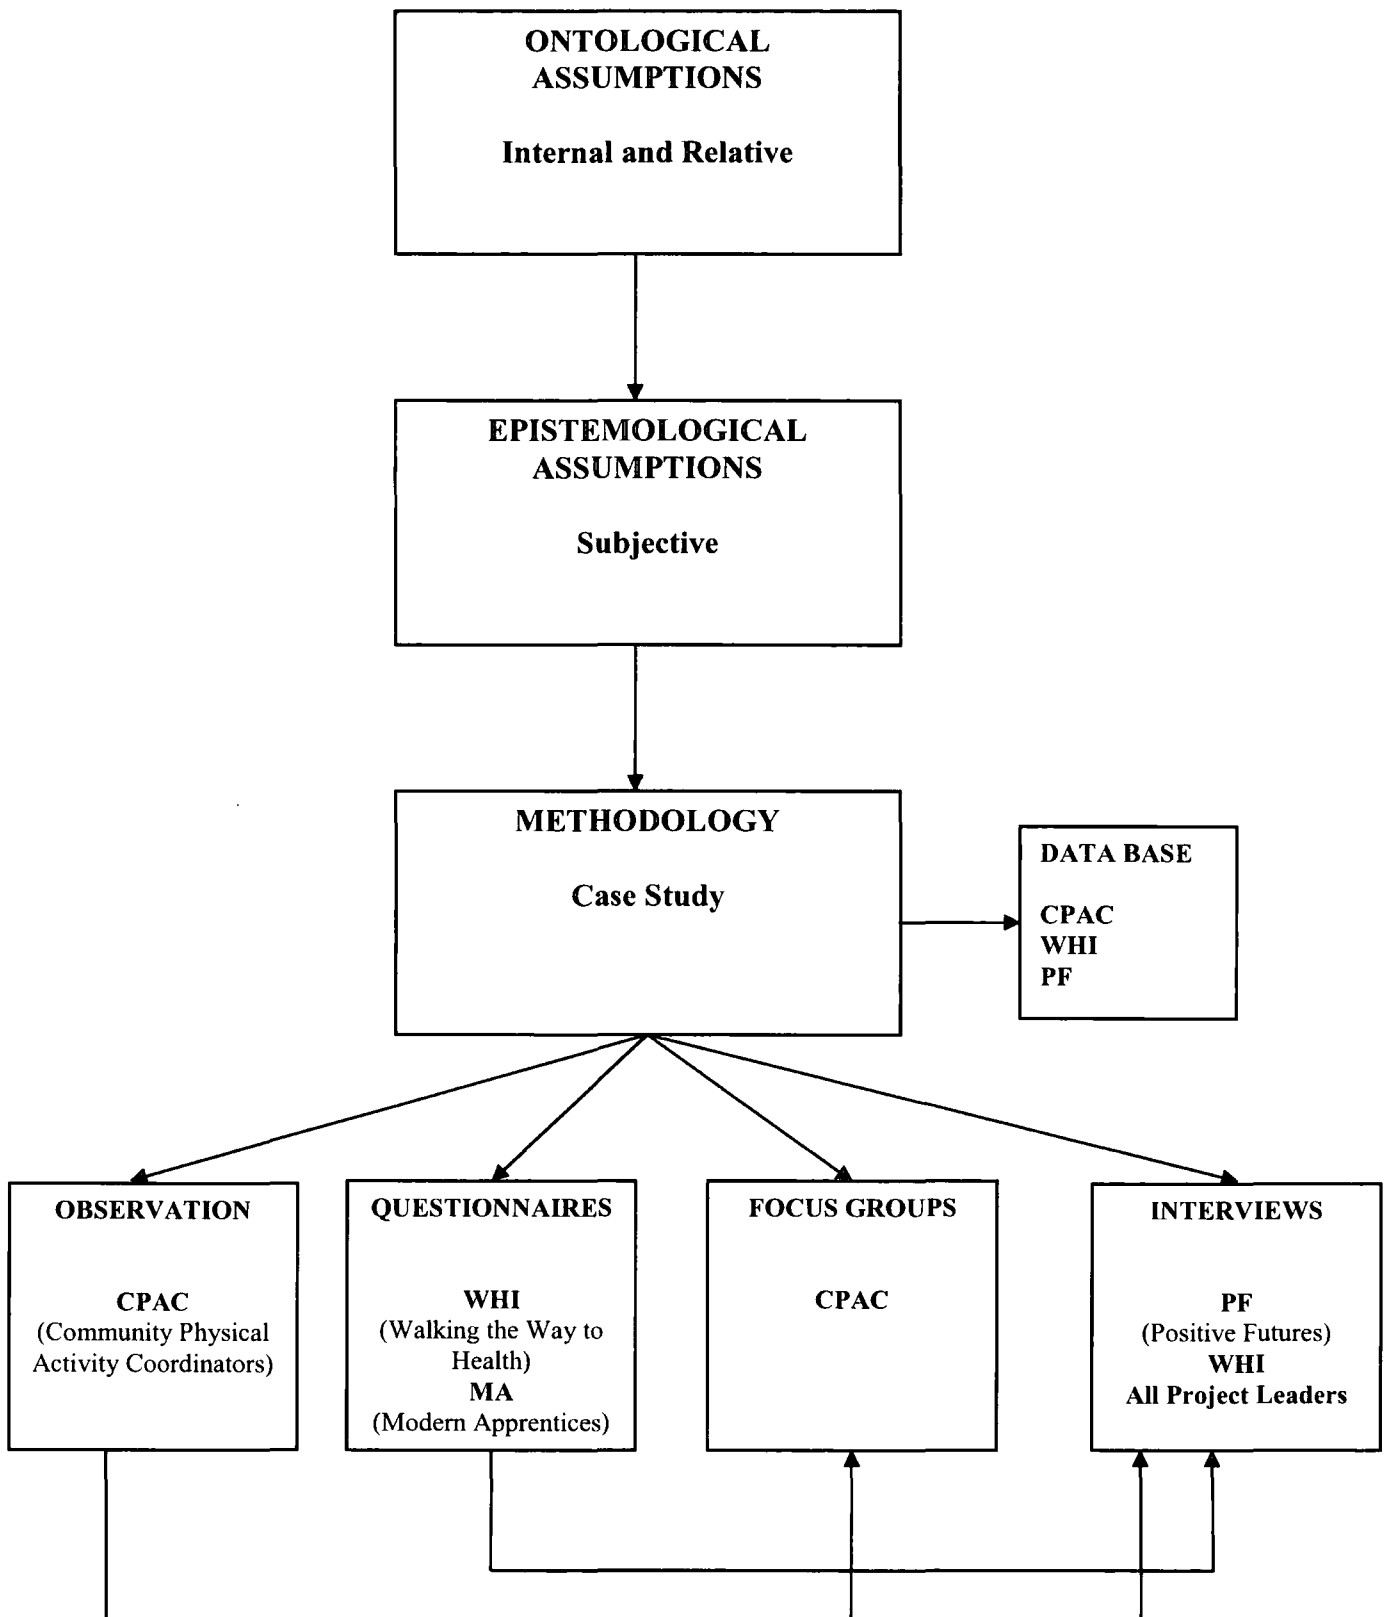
ONTOLOGICAL ASSUMPTIONS

Internal and Relative

EPISTEMOLOGICAL ASSUMPTIONS

Subjective

METHODOLOGY

Case Study

DATA BASE

CPAC
WHI
PF

OBSERVATION

CPAC
(Community Physical Activity Coordinators)

QUESTIONNAIRES

WHI
(Walking the Way to Health)
MA
(Modern Apprentices)

FOCUS GROUPS

CPAC

INTERVIEWS

PF
(Positive Futures)
WHI
All Project Leaders